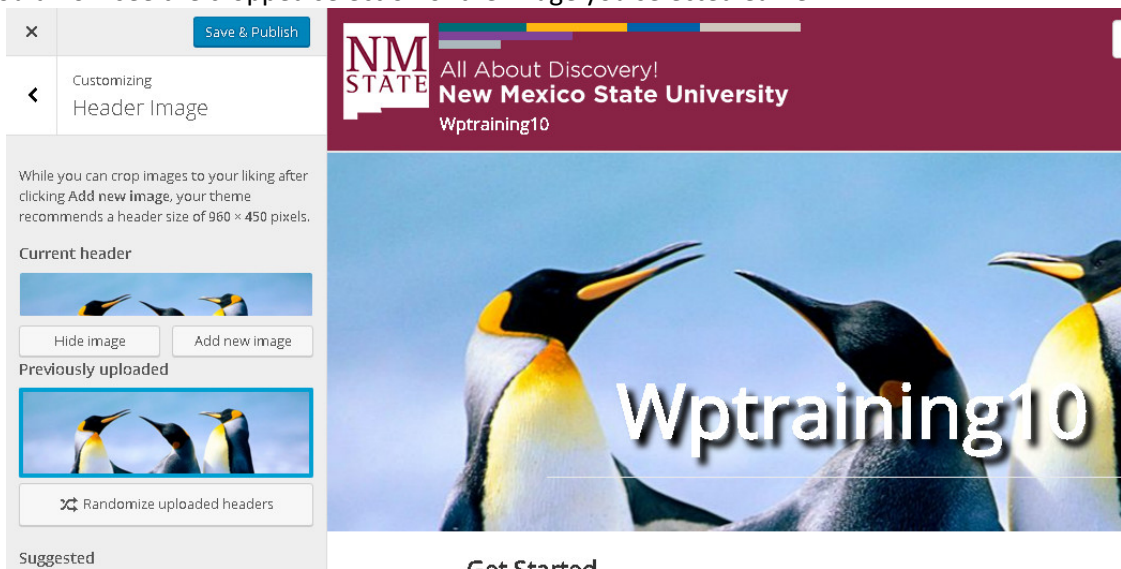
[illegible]

×

Save & Publish

Customizing
Header Image

While you can crop images to your liking after clicking Add new image, your theme recommends a header size of 960 × 450 pixels.

Current header

Hide image

Add new image

Previously uploaded

Randomize uploaded headers

Suggested

NM STATE

All About Discovery!
New Mexico State University
Wptraining10

Wptraining10

Get Started